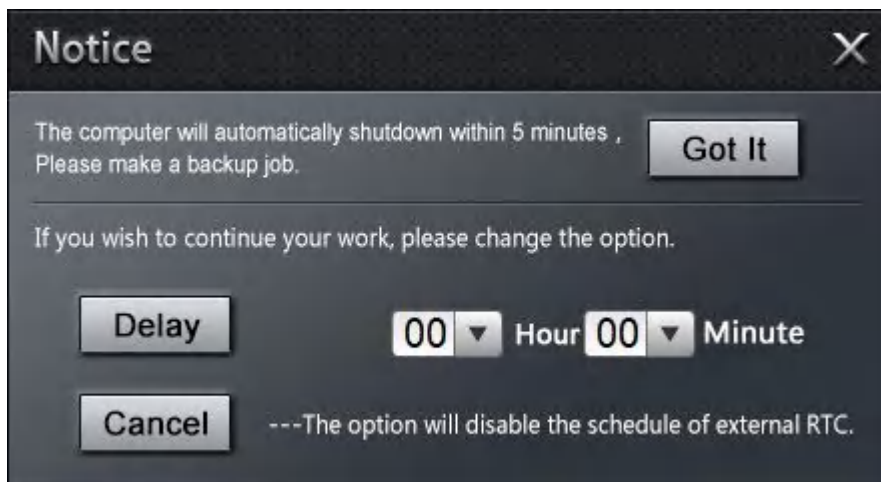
Notice

X

The computer will automatically shutdown within 5 minutes , Please make a backup job.

Got It

If you wish to continue your work, please change the option.

Delay

00 Hour 00 Minute

Cancel

---The option will disable the schedule of external RTC.